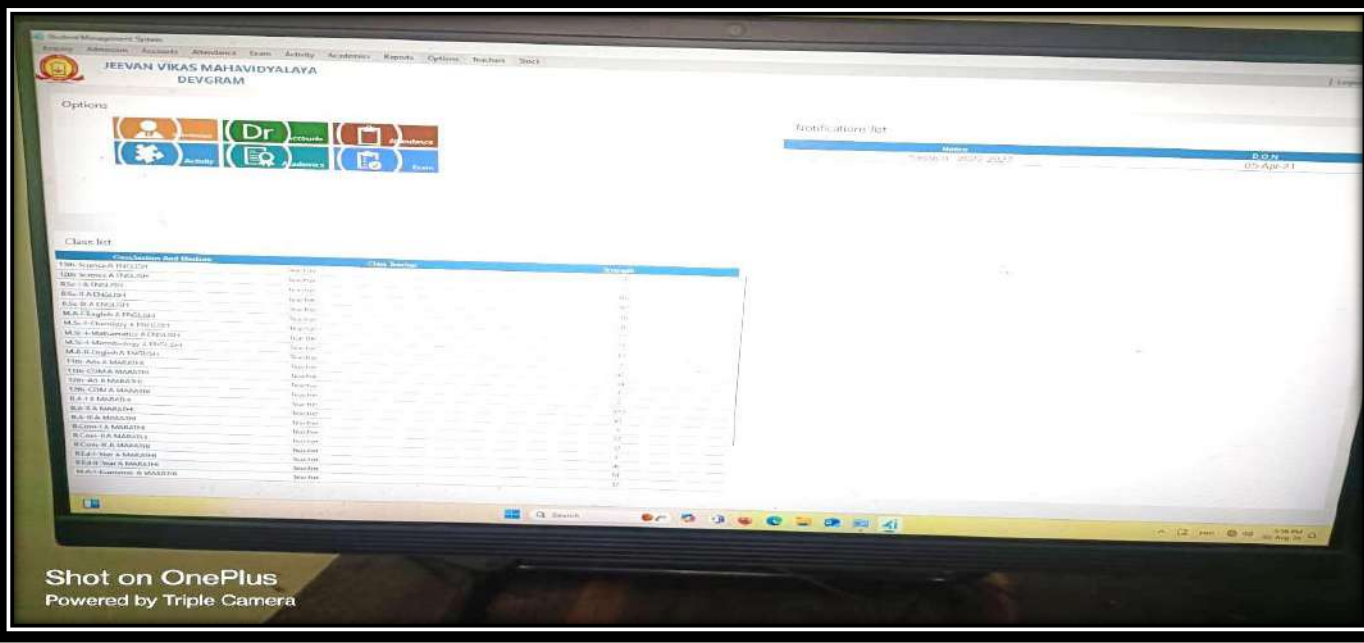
Student Management System

Enquiry Admission Accounts Attendance Exam Activity Academics Reports Options Teachers Stock

JEEVAN VIKAS MAHAVIDYALAYA
DEVGRAM

Options

Dr

Accounts

Attendance

Activity

Academics

Exam

Notifications list

| Notice | D.O.N |
|---|---|
| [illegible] 2022-2023 | 05-Apr-21 |

Class list

| Class/Section And Medium | Class Teacher | Strength |
|---|---|---|
| 11th Science A ENGLISH | Teacher | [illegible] |
| 12th Science A ENGLISH | Teacher | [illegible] |
| B.Sc-I A ENGLISH | Teacher | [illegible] |
| B.Sc-II A ENGLISH | Teacher | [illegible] |
| B.Sc-III A ENGLISH | Teacher | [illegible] |
| M.A-I English A ENGLISH | Teacher | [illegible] |
| M.Sc-I Chemistry A ENGLISH | Teacher | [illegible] |
| M.Sc-I Mathematics A ENGLISH | Teacher | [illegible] |
| M.Sc-I Microbiology A ENGLISH | Teacher | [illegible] |
| M.A-II English A ENGLISH | Teacher | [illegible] |
| 11th Arts A MARATHI | Teacher | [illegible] |
| 11th COM A MARATHI | Teacher | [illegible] |
| 12th Arts A MARATHI | Teacher | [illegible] |
| 12th COM A MARATHI | Teacher | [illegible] |
| B.A-I A MARATHI | Teacher | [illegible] |
| B.A-II A MARATHI | Teacher | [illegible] |
| B.A-III A MARATHI | Teacher | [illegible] |
| B.Com-I A MARATHI | Teacher | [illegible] |
| B.Com-II A MARATHI | Teacher | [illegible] |
| B.Com-III A MARATHI | Teacher | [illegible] |
| B.Ed-I Year A MARATHI | Teacher | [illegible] |
| B.Ed-II Year A MARATHI | Teacher | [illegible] |
| M.A-I Economic A MARATHI | Teacher | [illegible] |

Search

Shot on OnePlus
Powered by Triple Camera